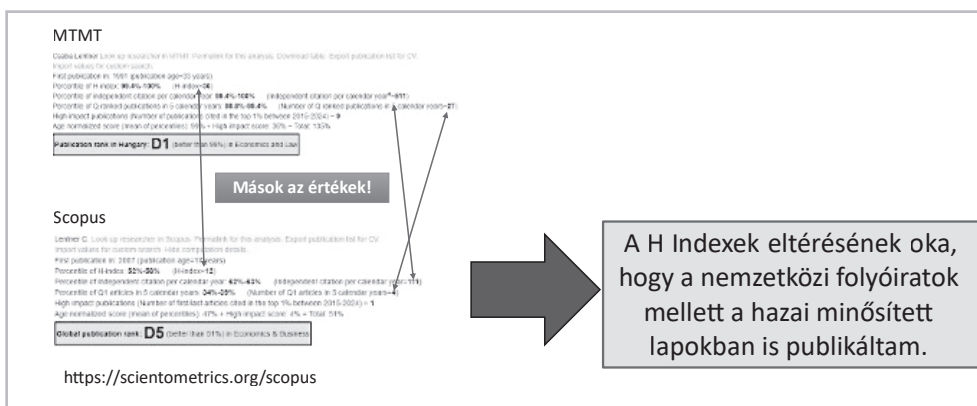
MTMT

Csaba Lentner. Look up researcher in MTMT. Permalink for this analysis. Download table. Export publication list for CV. Import values for custom search.
First publication in: 1991 (publication age=33 years)
Percentile of H-index: 99.4%-100% (H-index=36)
Percentile of independent citation per calendar year: 99.4%-100% (independent citation per calendar year=811)
Percentile of Q ranked publications in 5 calendar years: 88.8%-89.4% (Number of Q ranked publications in 5 calendar years=27)
High impact publications (Number of publications cited in the top 1% between 2015-2024) = 9
Age normalized score (mean of percentiles): 96% + High impact score: 39% = Total: 135%

Publication rank in Hungary: D1 (better than 96%) in Economics and Law

Mások az értékek!

Scopus

Lentner C. Look up researcher in Scopus. Permalink for this analysis. Export publication list for CV. Import values for custom search. Hide computation details.
First publication in: 2007 (publication age=17 years)
Percentile of H-index: 52%-56% (H-index=12)
Percentile of independent citation per calendar year: 62%-63% (independent citation per calendar year=11)
Percentile of Q1 articles in 5 calendar years: 34%-39% (Number of Q1 articles in 5 calendar years=4)
High impact publications (Number of first/last articles cited in the top 1% between 2015-2024) = 1
Age normalized score (mean of percentiles): 47% + High impact score: 4% = Total: 51%

Global publication rank: D5 (better than 51%) in Economics & Business

https://scientometrics.org/scopus

A H Indexek eltérésének oka, hogy a nemzetközi folyóiratok mellett a hazai minősített lapokban is publikáltam.